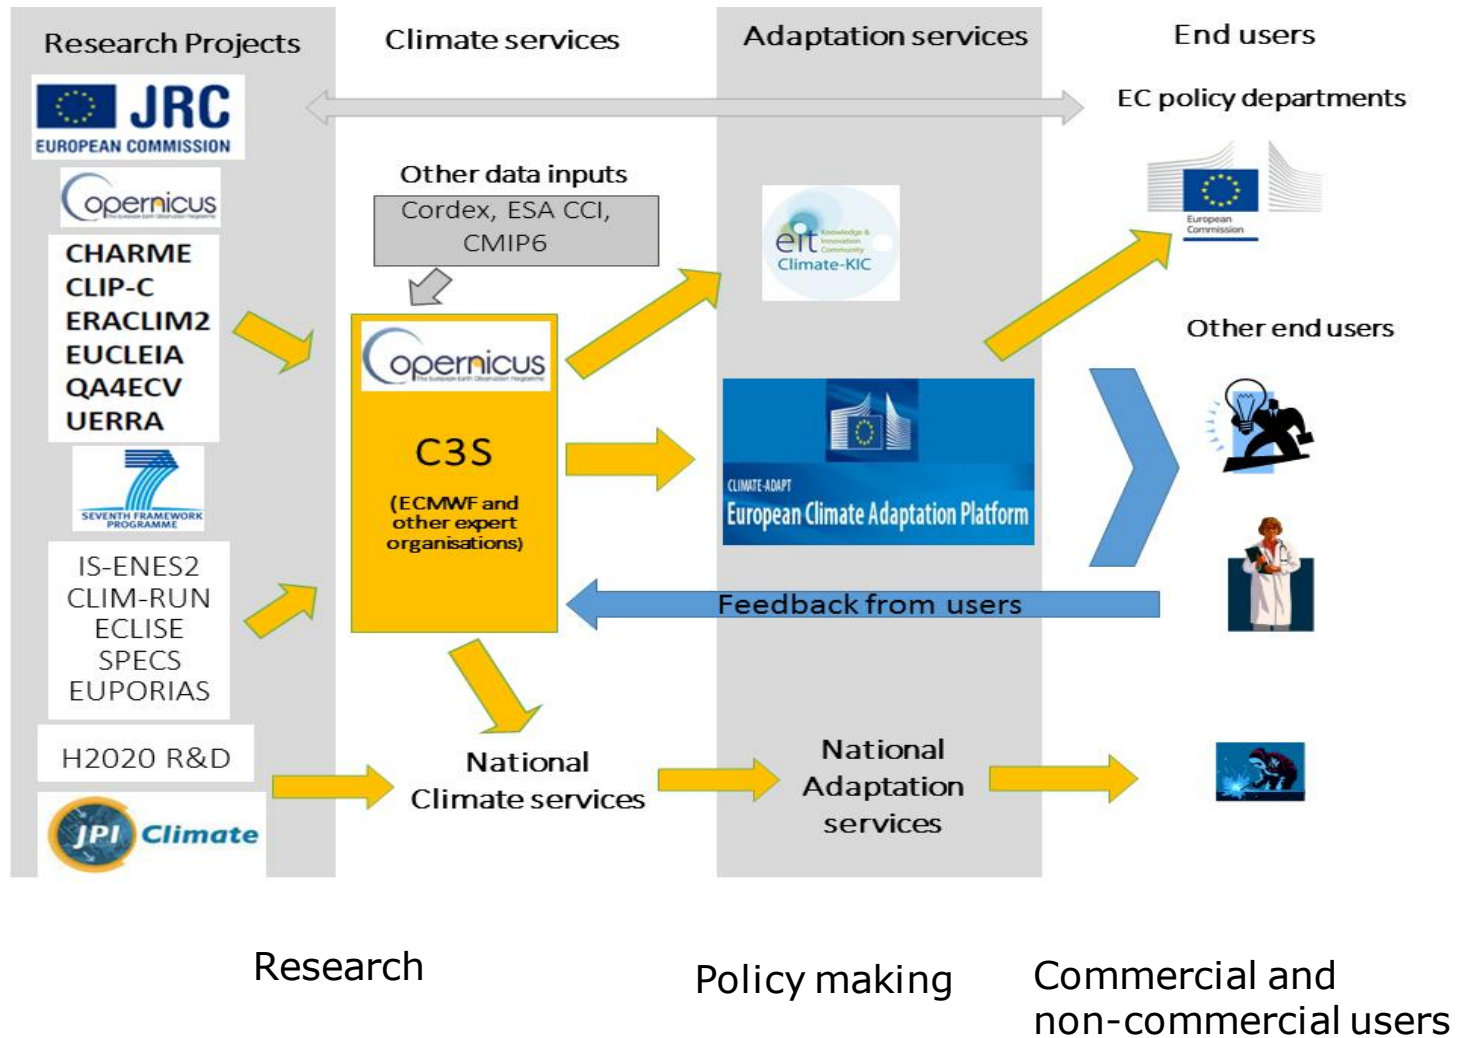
Research Projects

Climate services

Adaptation services

End users

JRC EUROPEAN COMMISSION

EC policy departments

Copernicus

Other data inputs

Cordex, ESA CCI, CMIP6

European Commission

eit Climate-KIC

CHARME
CLIP-C
ERACLIM2
EUCLEIA
QA4ECV
UERRA

Copernicus

Other end users

C3S

(ECMWF and other expert organisations)

SEVENTH FRAMEWORK PROGRAMME

CLIMATE-ADAPT
European Climate Adaptation Platform

IS-ENES2
CLIM-RUN
ECLISE
SPECS
EUPORIAS

Feedback from users

H2020 R&D

National Climate services

National Adaptation services

JPI Climate

Research

Policy making

Commercial and non-commercial users